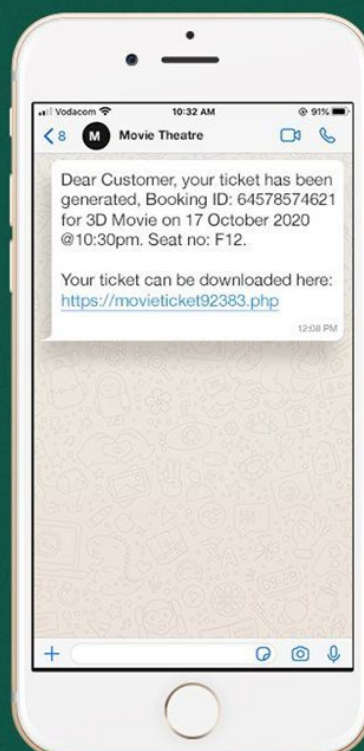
Vodacom 10:32 AM 91%

8 M Movie Theatre

Dear Customer, your ticket has been generated, Booking ID: 64578574621 for 3D Movie on 17 October 2020 @10:30pm. Seat no: F12.

Your ticket can be downloaded here: https://movieticket92383.php

12:08 PM

+